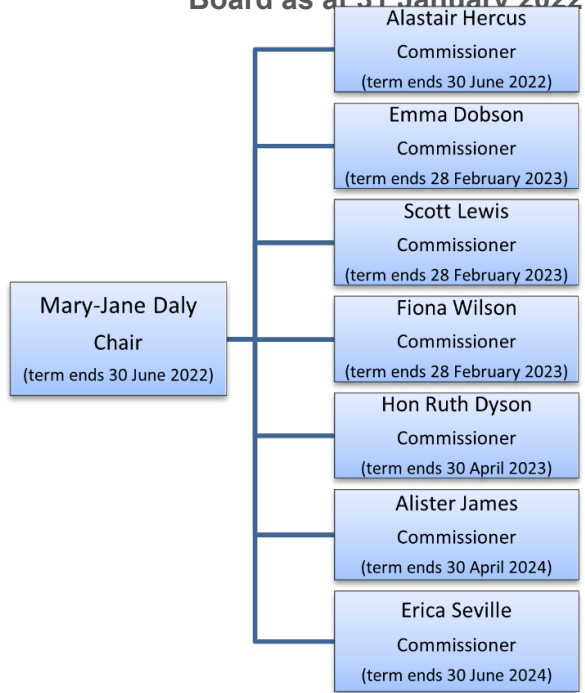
Board as at 31 January 2022

Mary-Jane Daly
Chair
(term ends 30 June 2022)

Alastair Hercus
Commissioner
(term ends 30 June 2022)

Emma Dobson
Commissioner
(term ends 28 February 2023)

Scott Lewis
Commissioner
(term ends 28 February 2023)

Fiona Wilson
Commissioner
(term ends 28 February 2023)

Hon Ruth Dyson
Commissioner
(term ends 30 April 2023)

Alister James
Commissioner
(term ends 30 April 2024)

Erica Seville
Commissioner
(term ends 30 June 2024)